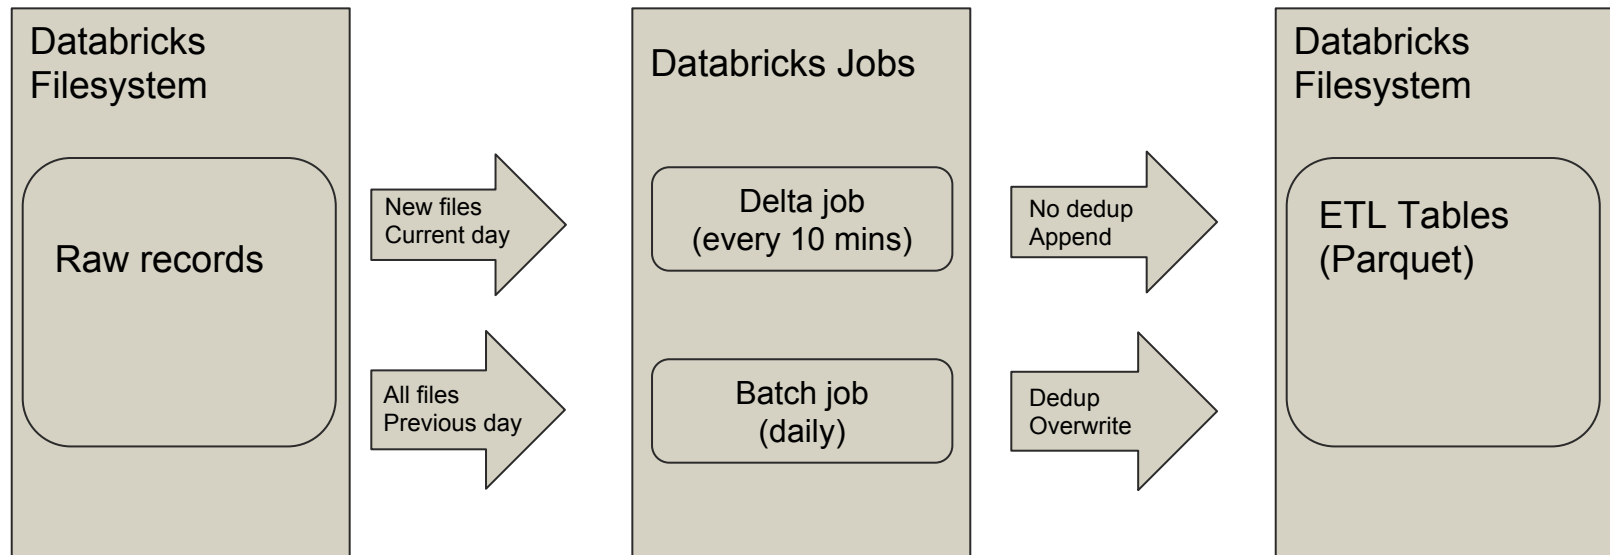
Databricks Filesystem

Raw records

New files
Current day

All files
Previous day

Databricks Jobs

Delta job
(every 10 mins)

Batch job
(daily)

No dedup
Append

Dedup
Overwrite

Databricks Filesystem

ETL Tables
(Parquet)